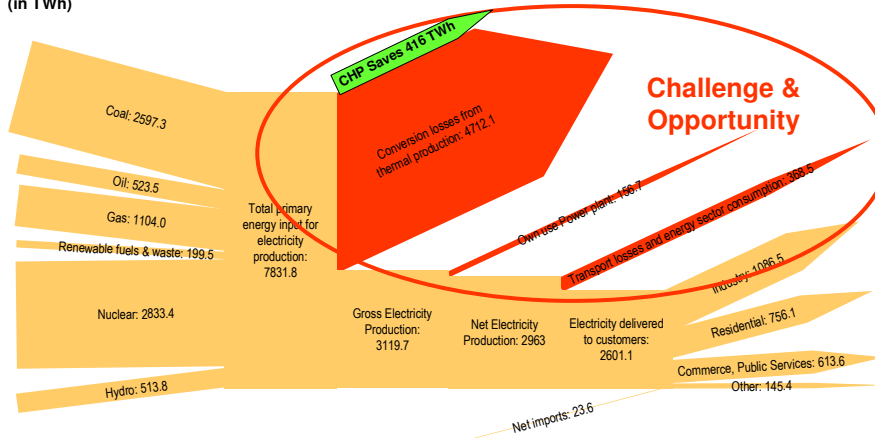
(in TWh)

CHP Saves 416 TWh

Challenge & Opportunity

Coal: 2597.3

Oil: 523.5

Gas: 1104.0

Renewable fuels & waste: 199.5

Nuclear: 2833.4

Hydro: 513.8

Total primary energy input for electricity production: 7831.8

Conversion losses from thermal production: 4712.1

Own use Power plant: 156.7

Transport losses and energy sector consumption: 368.5

Gross Electricity Production: 3119.7

Net Electricity Production: 2963

Electricity delivered to customers: 2601.1

Industry: 1086.5

Residential: 756.1

Commerce, Public Services: 613.6

Other: 145.4

Net imports: 23.6